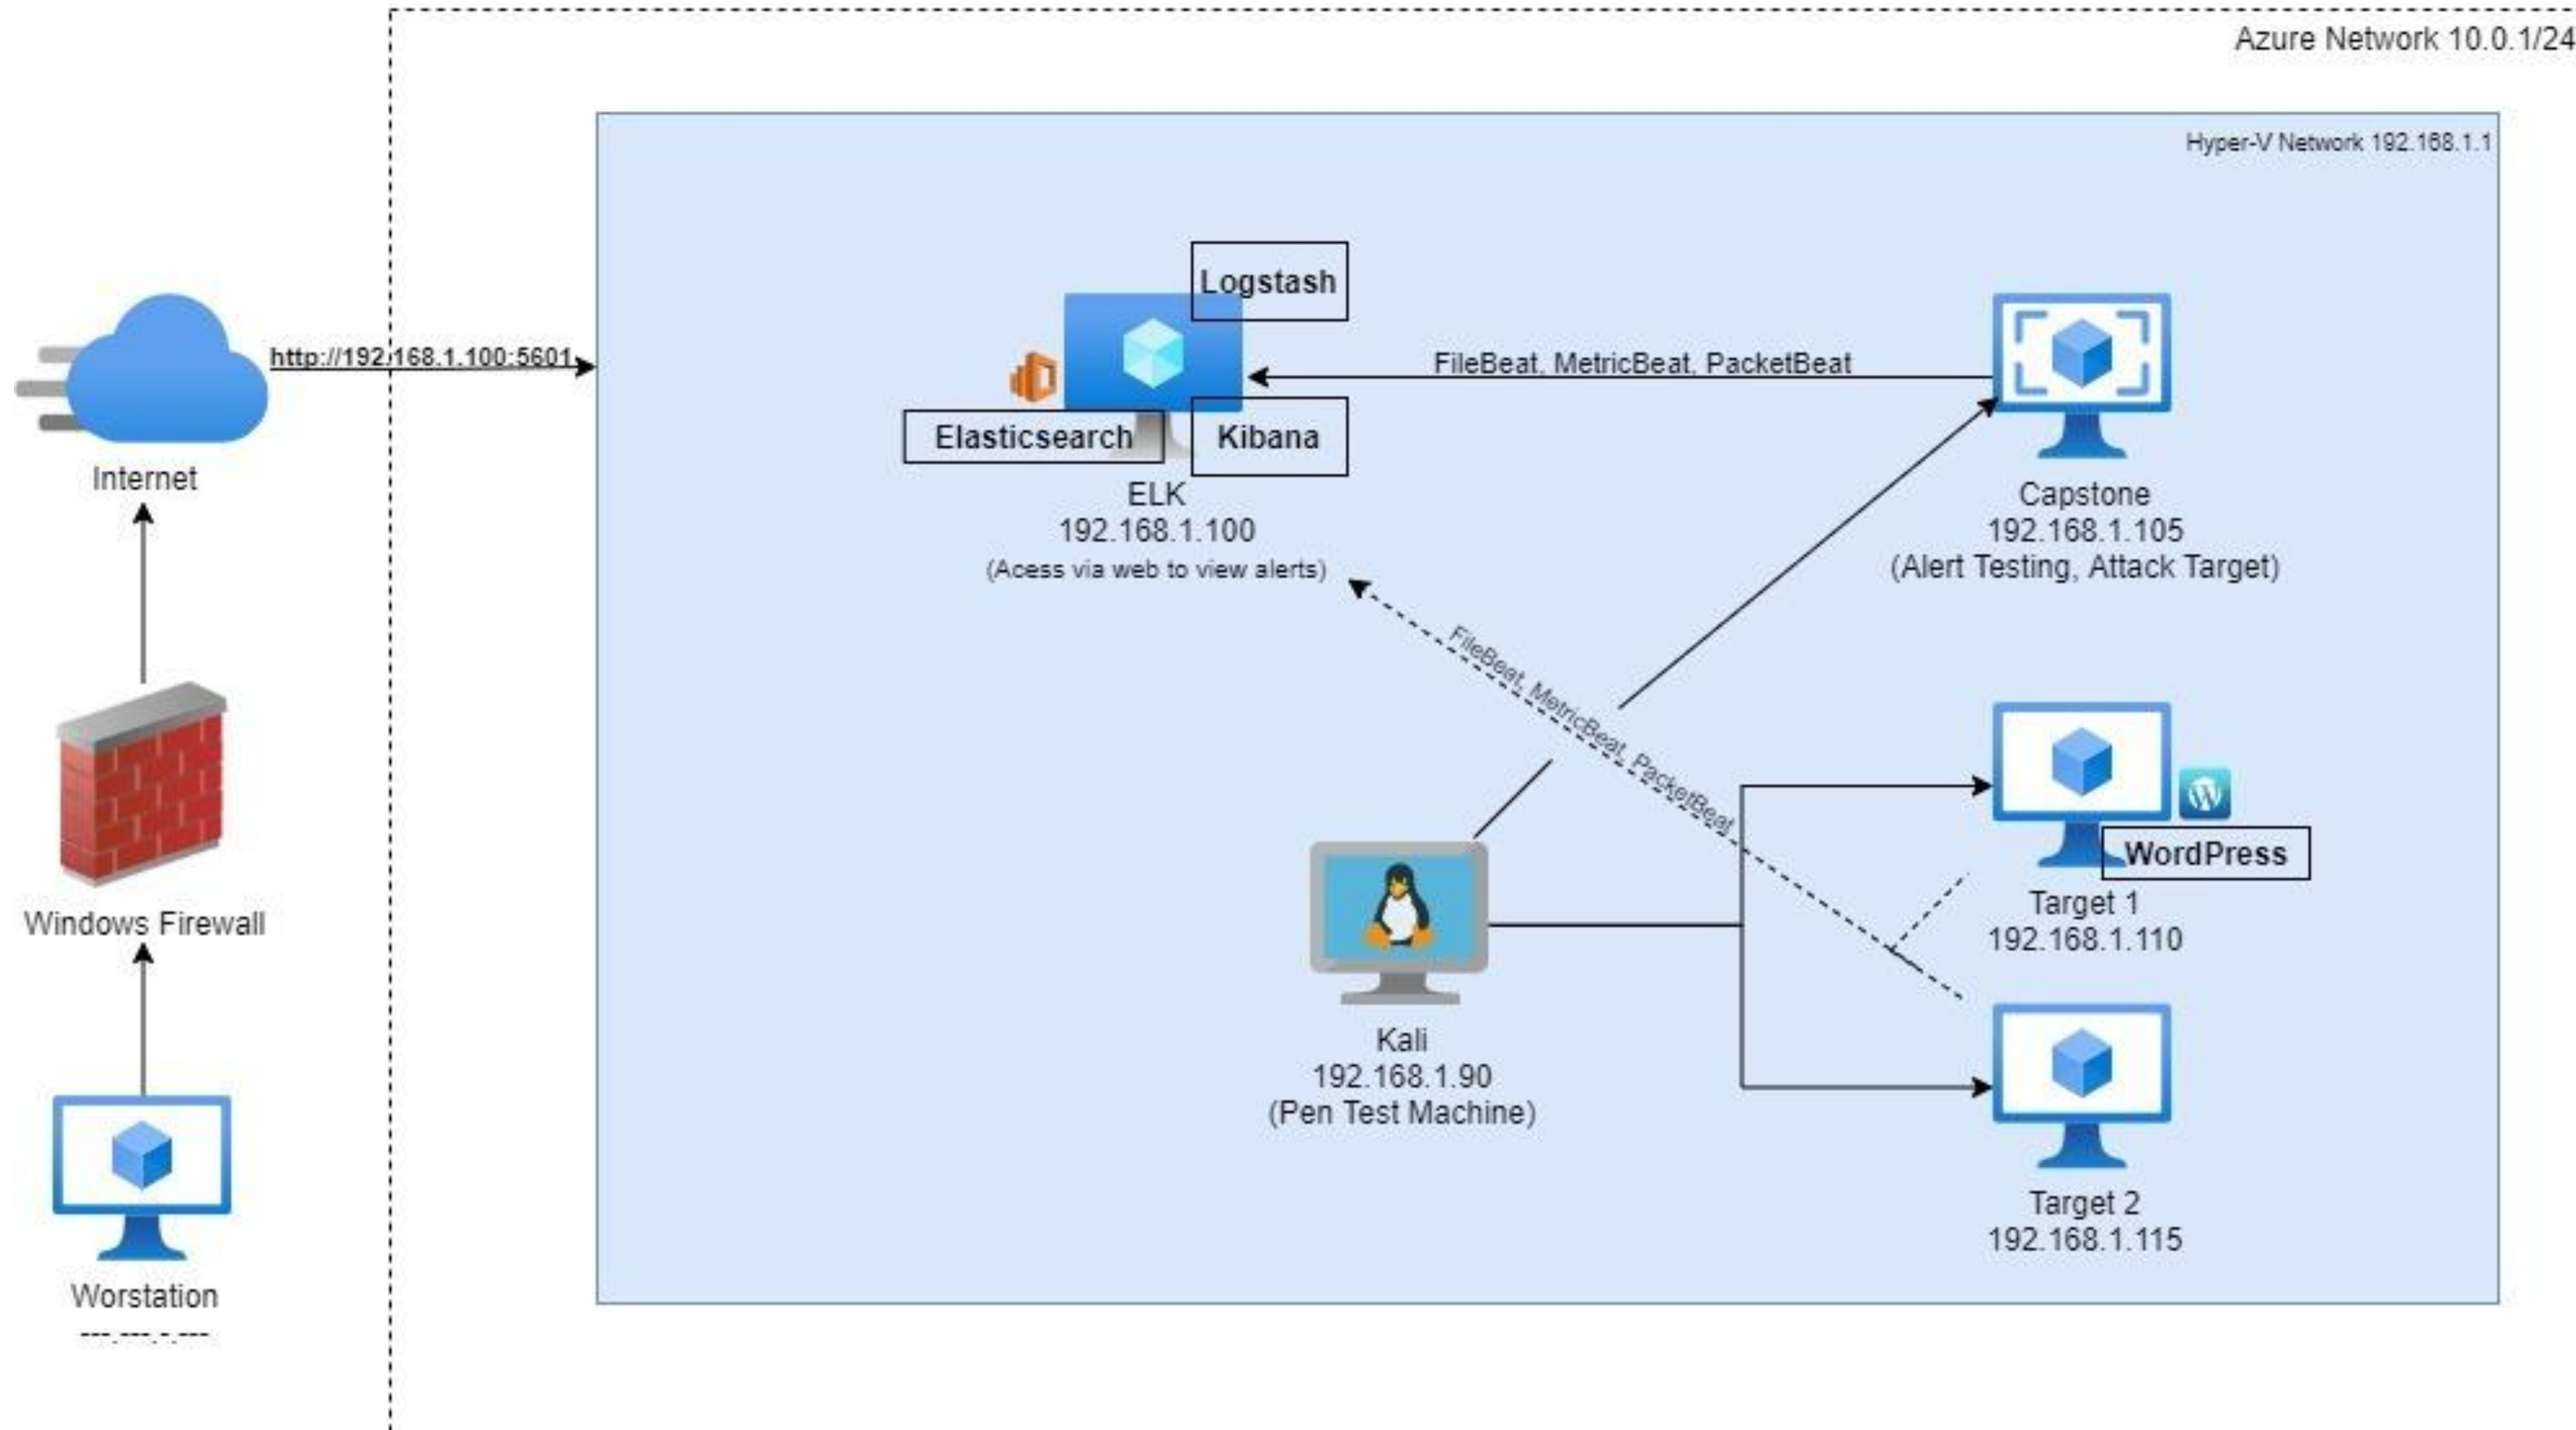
Azure Network 10.0.1/24

Hyper-V Network 192.168.1.1

http://192.168.1.100:5601

Internet

Windows Firewall

Worstation
---.---.-.---

Logstash

Elasticsearch

Kibana

ELK
192.168.1.100
(Acess via web to view alerts)

FileBeat, MetricBeat, PacketBeat

Capstone
192.168.1.105
(Alert Testing, Attack Target)

FileBeat, MetricBeat, PacketBeat

WordPress

Target 1
192.168.1.110

Kali
192.168.1.90
(Pen Test Machine)

Target 2
192.168.1.115